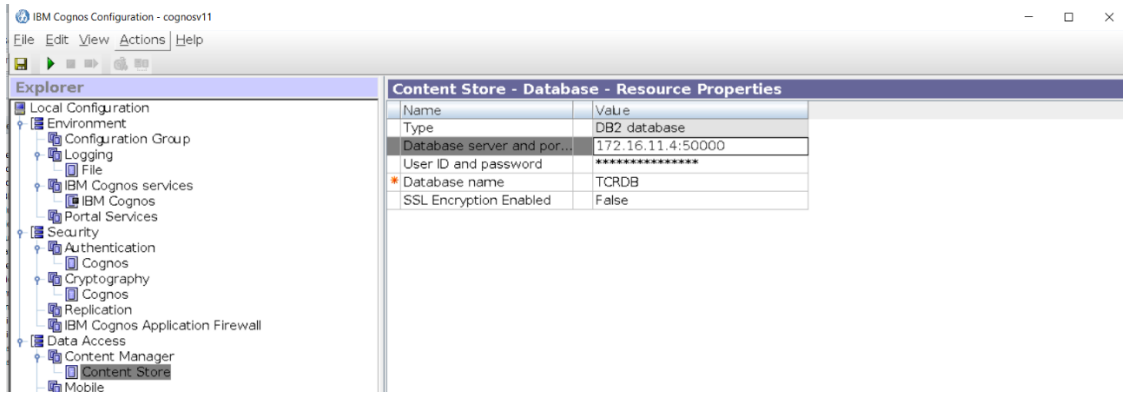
IBM Cognos Configuration - cognosv11

File Edit View Actions Help

Explorer

Local Configuration
Environment
Configuration Group
Logging
File
IBM Cognos services
IBM Cognos
Portal Services
Security
Authentication
Cognos
Cryptography
Cognos
Replication
IBM Cognos Application Firewall
Data Access
Content Manager
Content Store
Mobile

Content Store - Database - Resource Properties

| Name | Value |
|---|---|
| Type | DB2 database |
| Database server and por... | 172.16.11.4:50000 |
| User ID and password | *************** |
| * Database name | TCRDB |
| SSL Encryption Enabled | False |